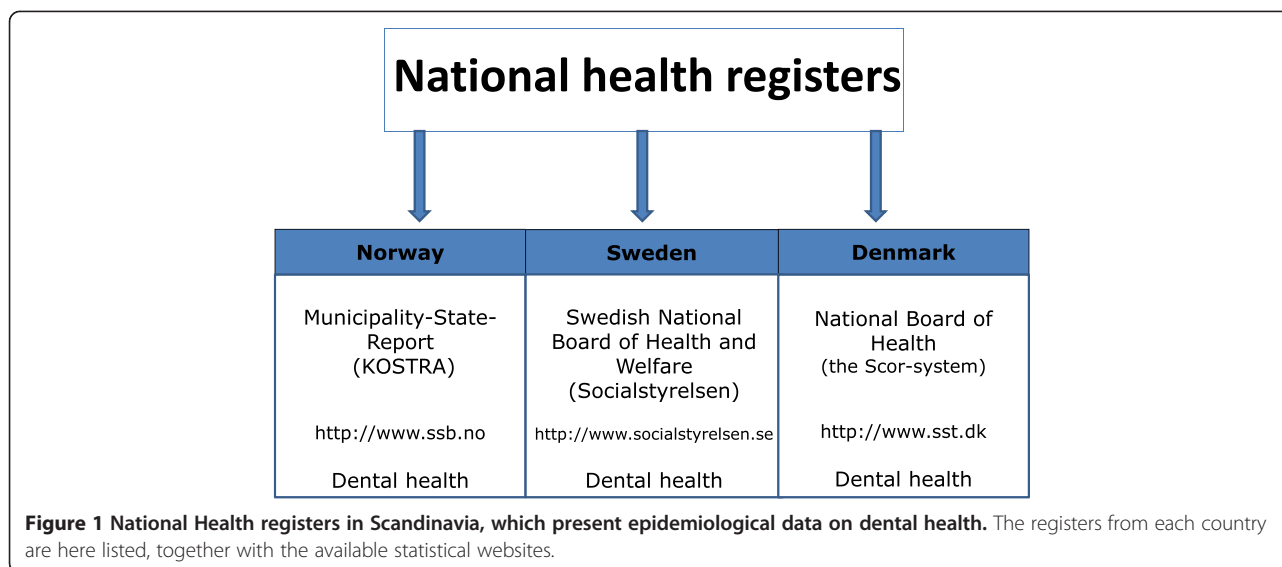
National health registers

| Norway | Sweden | Denmark |
|---|---|---|
| Municipality-State-Report (KOSTRA) | Swedish National Board of Health and Welfare (Socialstyrelsen) | National Board of Health (the Scor-system) |
| http://www.ssb.no | http://www.socialstyrelsen.se | http://www.sst.dk |
| Dental health | Dental health | Dental health |

**Figure 1 National Health registers in Scandinavia, which present epidemiological data on dental health.** The registers from each country are here listed, together with the available statistical websites.